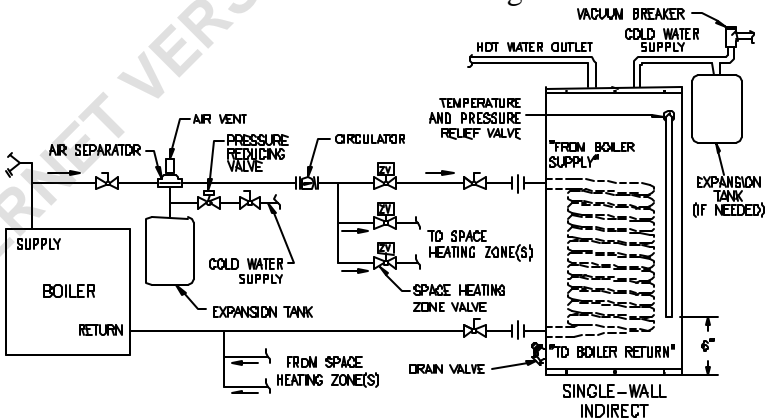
VACUUM BREAKER
HOT WATER OUTLET
COLD WATER SUPPLY
TEMPERATURE AND PRESSURE RELIEF VALVE
AIR VENT
AIR SEPARATOR
PRESSURE REDUCING VALVE
CIRCULATOR
ZV
ZV
ZV
"FROM BOILER SUPPLY"
EXPANSION TANK (IF NEEDED)
TO SPACE HEATING ZONE(S)
SUPPLY
COLD WATER SUPPLY
SPACE HEATING ZONE VALVE
BOILER
EXPANSION TANK
RETURN
FROM SPACE HEATING ZONE(S)
DRAIN VALVE
"TO BOILER RETURN"
6"
SINGLE-WALL INDIRECT